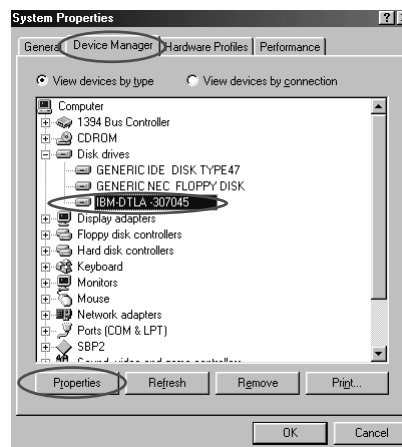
System Properties

General | Device Manager | Hardware Profiles | Performance

View devices by type
View devices by connection

Computer
1394 Bus Controller
CDROM
Disk drives
GENERIC IDE DISK TYPE47
GENERIC NEC FLOPPY DISK
IBM-DTLA -307045
Display adapters
Floppy disk controllers
Hard disk controllers
Keyboard
Monitors
Mouse
Network adapters
Ports (COM & LPT)
SBP2
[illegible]

Properties | Refresh | Remove | Print...

OK | Cancel